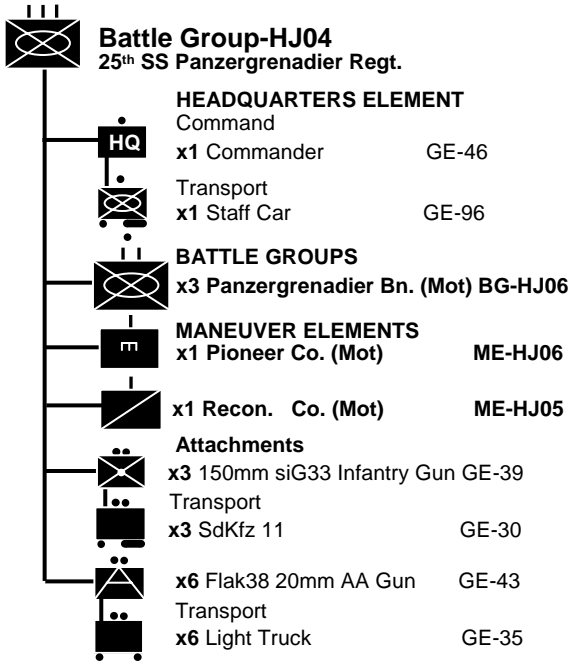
Battle Group-HJ04
25th SS Panzergrenadier Regt.

HQ

HEADQUARTERS ELEMENT
Command
x1 Commander GE-46

Transport
x1 Staff Car GE-96

BATTLE GROUPS
x3 Panzergrenadier Bn. (Mot) BG-HJ06

MANEUVER ELEMENTS
x1 Pioneer Co. (Mot) ME-HJ06

x1 Recon. Co. (Mot) ME-HJ05

Attachments
x3 150mm siG33 Infantry Gun GE-39
Transport
x3 SdKfz 11 GE-30

x6 Flak38 20mm AA Gun GE-43
Transport
x6 Light Truck GE-35